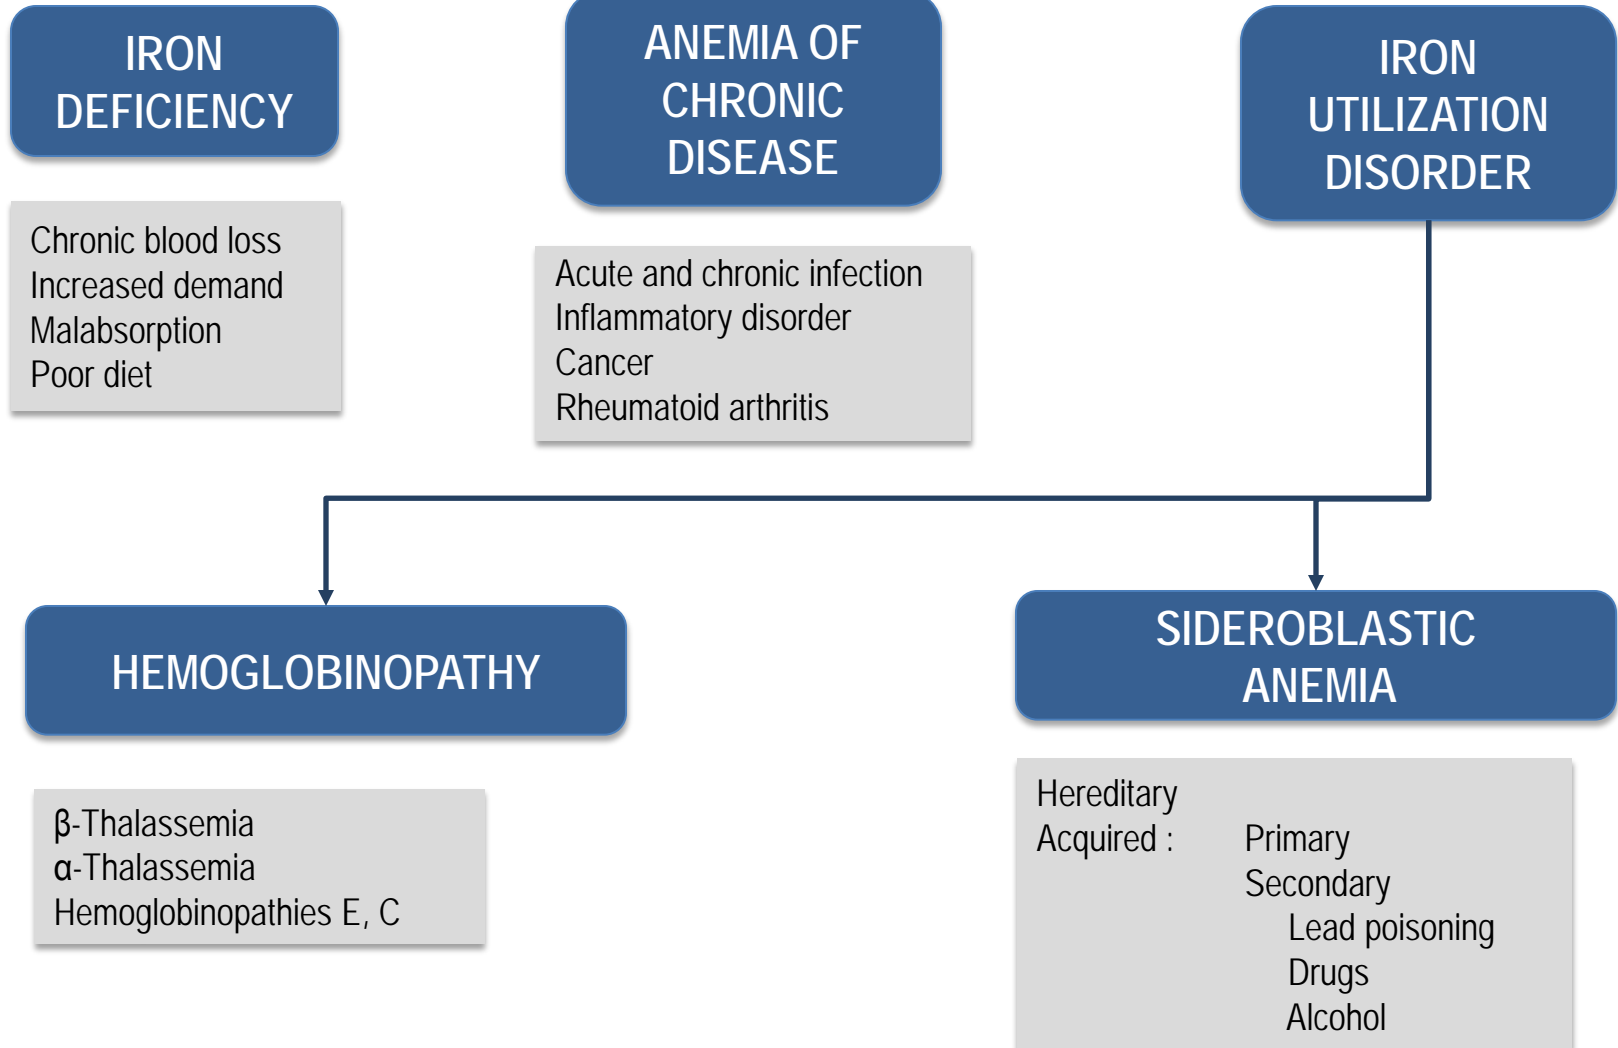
IRON DEFICIENCY

Chronic blood loss
Increased demand
Malabsorption
Poor diet

ANEMIA OF CHRONIC DISEASE

Acute and chronic infection
Inflammatory disorder
Cancer
Rheumatoid arthritis

IRON UTILIZATION DISORDER

HEMOGLOBINOPATHY

β-Thalassemia
α-Thalassemia
Hemoglobinopathies E, C

SIDEROBLASTIC ANEMIA

Hereditary
Acquired : Primary
Secondary
Lead poisoning
Drugs
Alcohol